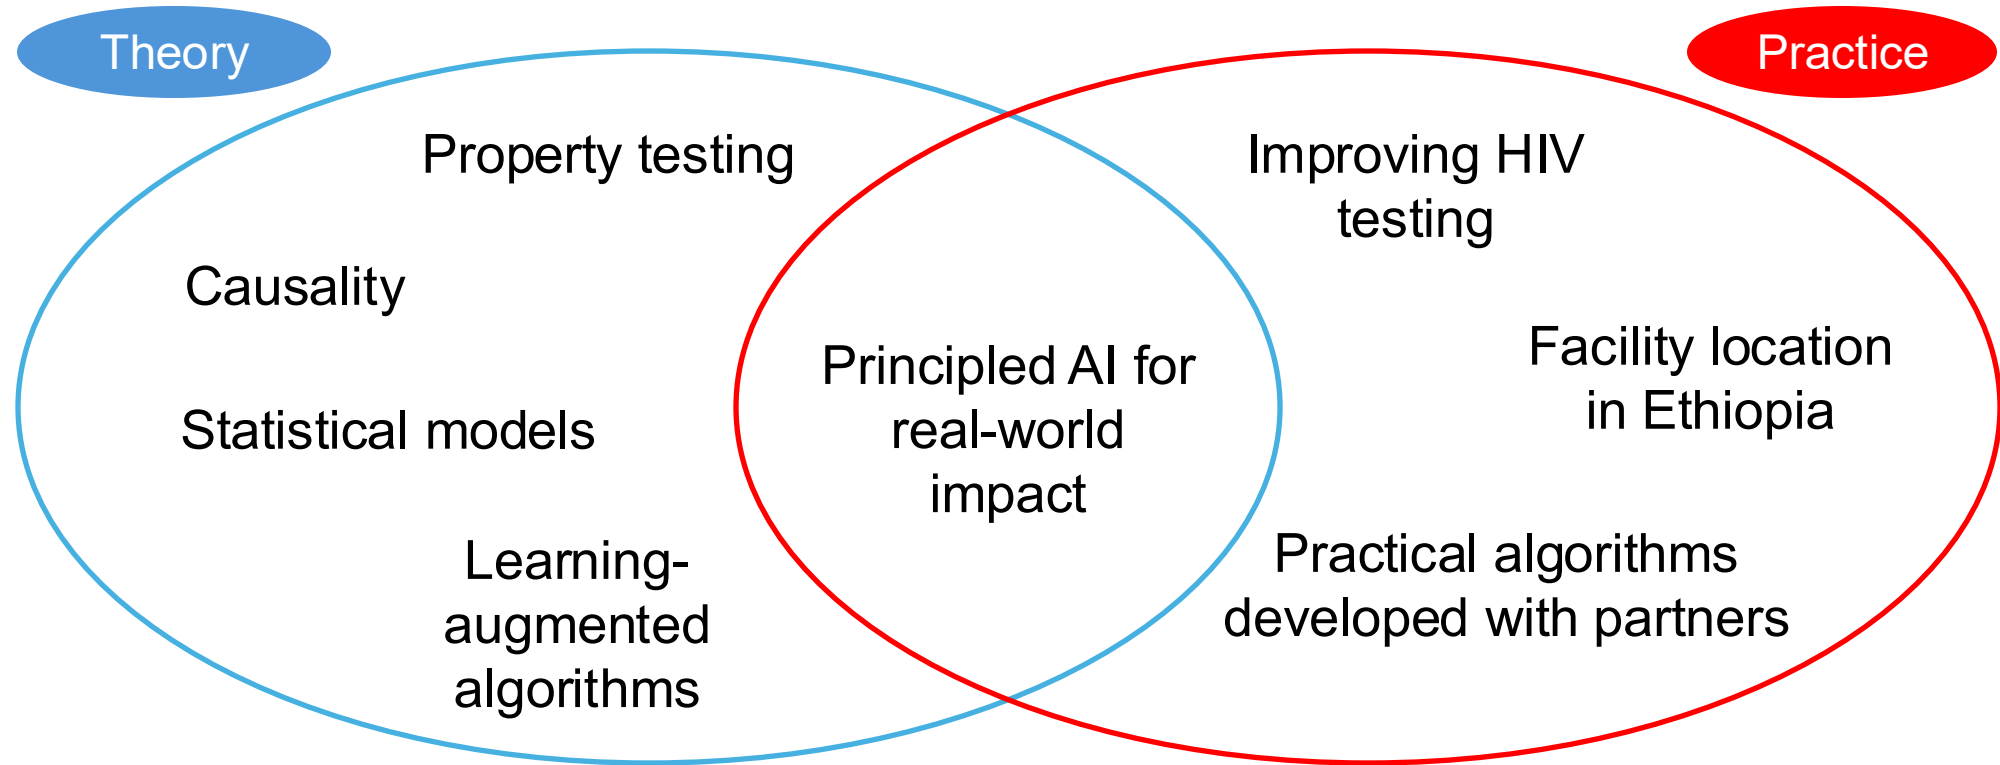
Theory

Practice

Property testing

Causality

Statistical models

Learning-augmented algorithms

Principled AI for real-world impact

Improving HIV testing

Facility location in Ethiopia

Practical algorithms developed with partners